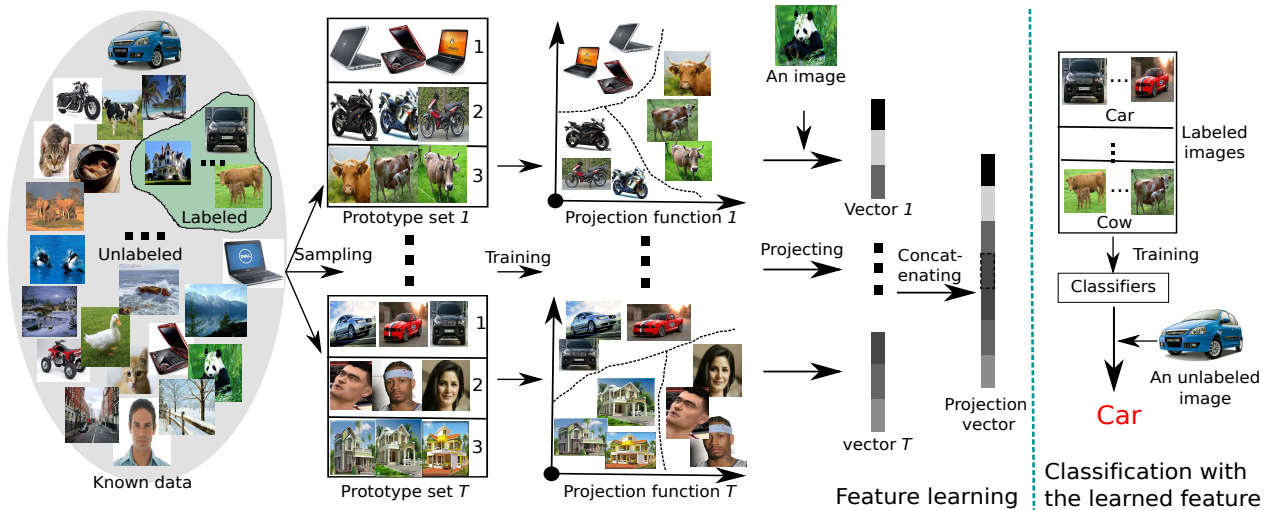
Labeled

Unlabeled

Known data

Sampling

1

2

3

Prototype set $1$

1

2

3

Prototype set $T$

Training

Projection function $1$

Projection function $T$

An image

Vector $1$

Projecting

Concatenating

vector $T$

Projection vector

Feature learning

Car

Labeled images

Cow

Training

Classifiers

An unlabeled image

Car

Classification with the learned feature